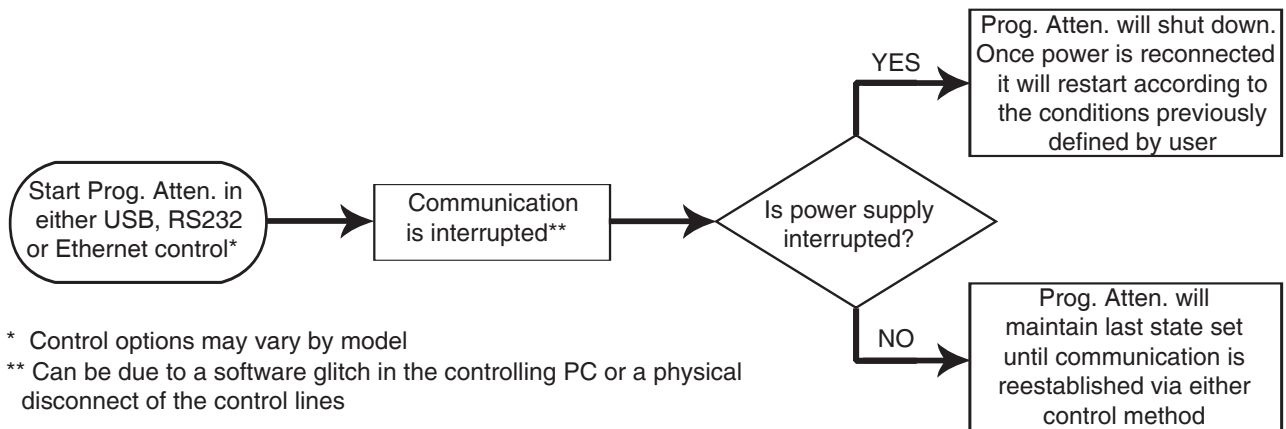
Start Prog. Atten. in either USB, RS232 or Ethernet control*

Communication is interrupted**

Is power supply interrupted?

YES

Prog. Atten. will shut down. Once power is reconnected it will restart according to the conditions previously defined by user

NO

Prog. Atten. will maintain last state set until communication is reestablished via either control method

* Control options may vary by model

** Can be due to a software glitch in the controlling PC or a physical disconnect of the control lines